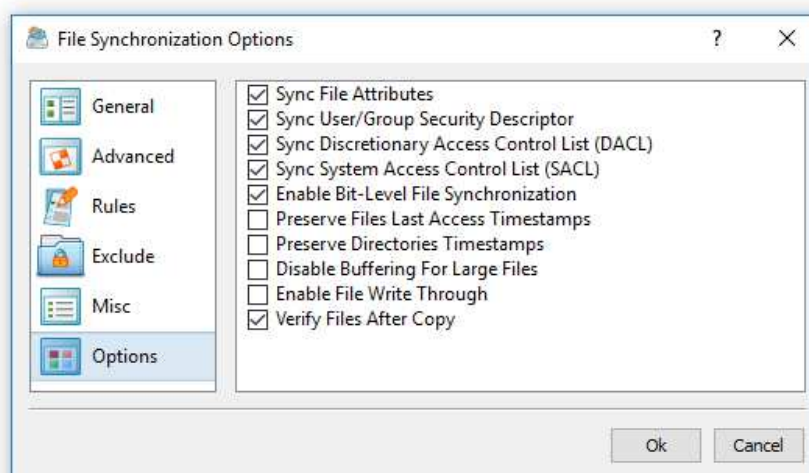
File Synchronization Options

?

X

General

Advanced

Rules

Exclude

Misc

Options

Sync File Attributes

Sync User/Group Security Descriptor

Sync Discretionary Access Control List (DACL)

Sync System Access Control List (SACL)

Enable Bit-Level File Synchronization

Preserve Files Last Access Timestamps

Preserve Directories Timestamps

Disable Buffering For Large Files

Enable File Write Through

Verify Files After Copy

Ok

Cancel